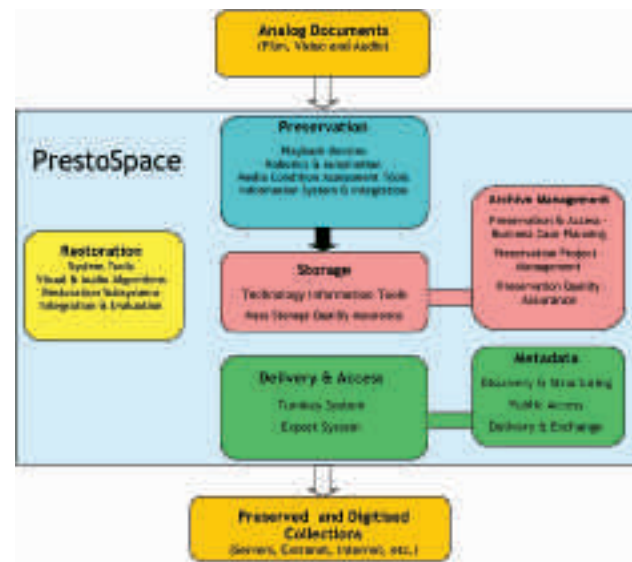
Analog Documents
(Film, Video and Audio)

PrestoSpace

Preservation
Playback Devices
Robotics & Automation
Media Condition Assessment Tools
Information System & Integration

Restoration
System Tools
Visual & Audio Algorithms
Restoration Subsystems
Integration & Evaluation

Storage
Technology Information Tools
Mass Storage Quality Assurance

Archive Management
Preservation & Access - Business Case Planning
Preservation Project Management
Preservation Quality Assurance

Delivery & Access
Turnkey System
Export System

Metadata
Discovery & Structuring
Public Access
Delivery & Exchange

Preserved and Digitised Collections
(Servers, Extranet, Internet, etc.)